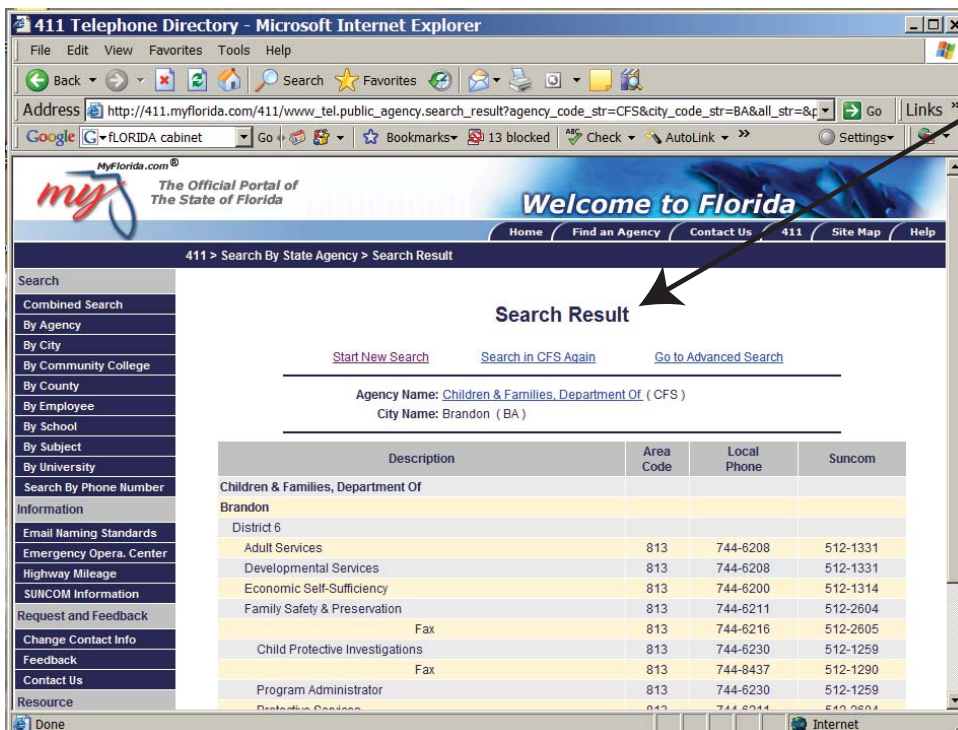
411 Telephone Directory - Microsoft Internet Explorer

File Edit View Favorites Tools Help

Back Search Favorites

Address http://411.myflorida.com/411/www_tel.public_agency.search_result?agency_code_str=CFS&city_code_str=BA&all_str=&p Go Links »

Google fLORIDA cabinet Go Bookmarks 13 blocked Check AutoLink » Settings

MyFlorida.com®

my

The Official Portal of The State of Florida

Welcome to Florida

Home Find an Agency Contact Us 411 Site Map Help

411 > Search By State Agency > Search Result

Search
Combined Search
By Agency
By City
By Community College
By County
By Employee
By School
By Subject
By University
Search By Phone Number
Information
Email Naming Standards
Emergency Opera. Center
Highway Mileage
SUNCOM Information
Request and Feedback
Change Contact Info
Feedback
Contact Us
Resource

Search Result

Start New Search Search in CFS Again Go to Advanced Search

Agency Name: Children & Families, Department Of ( CFS )
City Name: Brandon ( BA )

| Description | Area Code | Local Phone | Suncom |
|---|---|---|---|
| Children & Families, Department Of | | | |
| Brandon | | | |
| District 6 | | | |
| Adult Services | 813 | 744-6208 | 512-1331 |
| Developmental Services | 813 | 744-6208 | 512-1331 |
| Economic Self-Sufficiency | 813 | 744-6200 | 512-1314 |
| Family Safety & Preservation | 813 | 744-6211 | 512-2604 |
| Fax | 813 | 744-6216 | 512-2605 |
| Child Protective Investigations | 813 | 744-6230 | 512-1259 |
| Fax | 813 | 744-8437 | 512-1290 |
| Program Administrator | 813 | 744-6230 | 512-1259 |
| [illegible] | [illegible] | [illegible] | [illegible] |

Done Internet